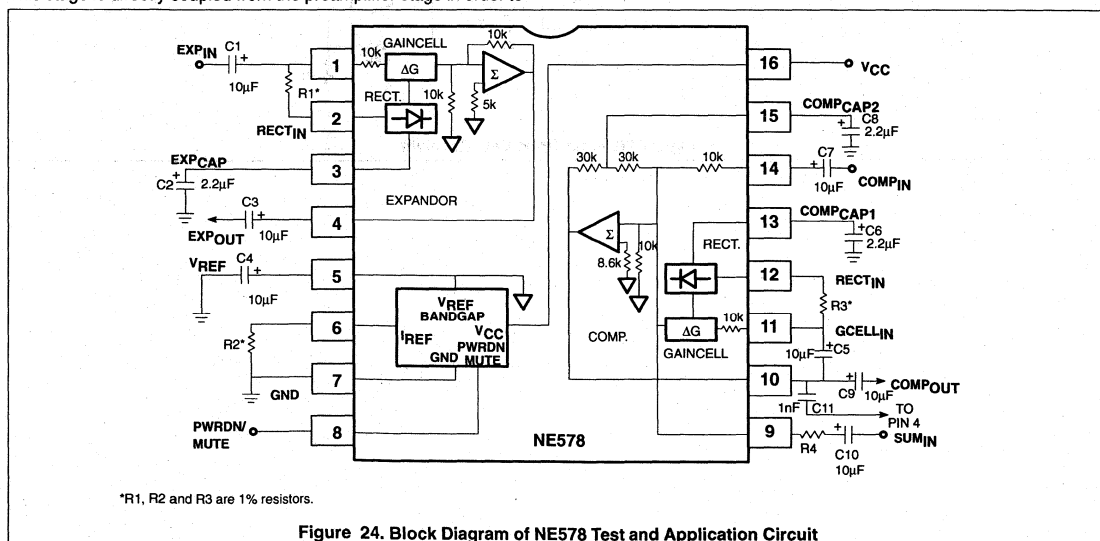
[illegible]

EXP$_{IN}$ C1 + 10μF R1* RECT$_{IN}$ 10k GAINCELL ΔG 10k Σ RECT. 10k 5k

1 2 3 4 5 6 7 8

EXP$_{CAP}$ C2 + 2.2μF EXPANDOR C3 + EXP$_{OUT}$ 10μF

V$_{REF}$ C4 + 10μF R2* GND PWRDN/ MUTE

V$_{REF}$ BANDGAP I$_{REF}$ V$_{CC}$ PWRDN GND MUTE

NE578

16 V$_{CC}$

15 COMP$_{CAP2}$ + C8 2.2μF

30k 30k 10k 14 + C7 10μF COMP$_{IN}$

Σ 8.6k 10k RECT. 13 COMP$_{CAP1}$ + C6 2.2μF

12 RECT$_{IN}$ R3*

COMP. ΔG 10k GAINCELL 11 GCELL$_{IN}$ 10μF ± C5

10 + C9 10μF COMP$_{OUT}$ 1nF C11 TO PIN 4

9 R4 + C10 10μF SUM$_{IN}$

*R1, R2 and R3 are 1% resistors.

Figure 24. Block Diagram of NE578 Test and Application Circuit